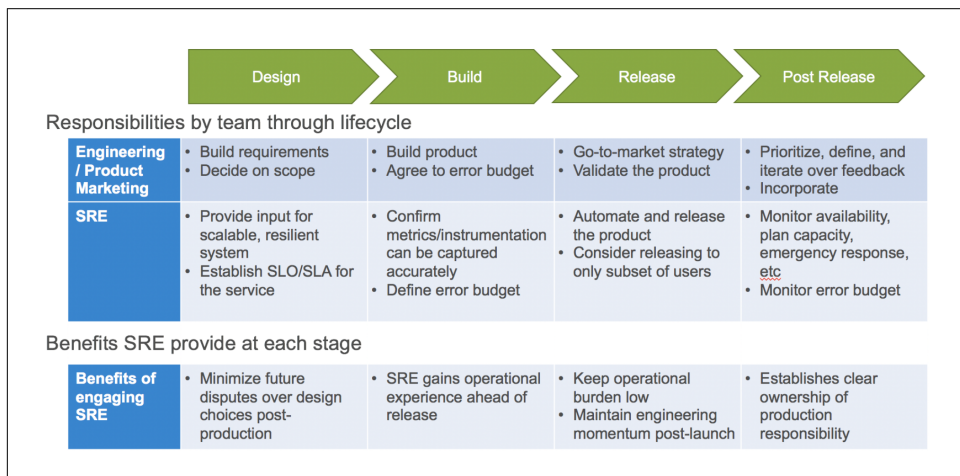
Design Build Release Post Release

Responsibilities by team through lifecycle

| Engineering / Product Marketing | • Build requirements • Decide on scope | • Build product • Agree to error budget | • Go-to-market strategy • Validate the product | • Prioritize, define, and iterate over feedback • Incorporate |
|---|---|---|---|---|
| SRE | • Provide input for scalable, resilient system • Establish SLO/SLA for the service | • Confirm metrics/instrumentation can be captured accurately • Define error budget | • Automate and release the product • Consider releasing to only subset of users | • Monitor availability, plan capacity, emergency response, etc • Monitor error budget |

Benefits SRE provide at each stage

| Benefits of engaging SRE | • Minimize future disputes over design choices post-production | • SRE gains operational experience ahead of release | • Keep operational burden low • Maintain engineering momentum post-launch | • Establishes clear ownership of production responsibility |
|---|---|---|---|---|